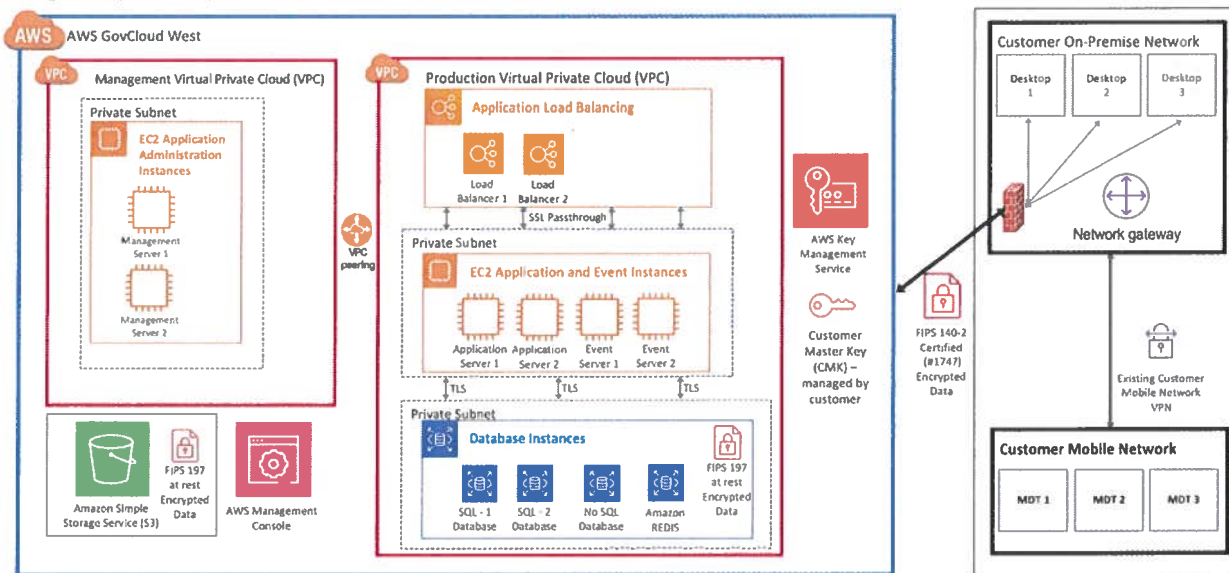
AWS AWS GovCloud West

VPC Management Virtual Private Cloud (VPC)

Private Subnet

EC2 Application Administration Instances

Management Server 1

Management Server 2

VPC Production Virtual Private Cloud (VPC)

Application Load Balancing

Load Balancer 1

Load Balancer 2

SSL Passthrough

VPC peering

Private Subnet

EC2 Application and Event Instances

Application Server 1

Application Server 2

Event Server 1

Event Server 2

TLS

TLS

TLS

Private Subnet

Database Instances

SQL - 1 Database

SQL - 2 Database

No SQL Database

Amazon REDIS

FIPS 197 at rest Encrypted Data

Amazon Simple Storage Service (S3)

FIPS 197 at rest Encrypted Data

AWS Management Console

AWS Key Management Service

Customer Master Key (CMK) – managed by customer

FIPS 140-2 Certified (#1747) Encrypted Data

Customer On-Premise Network

Desktop 1

Desktop 2

Desktop 3

Network gateway

Existing Customer Mobile Network VPN

Customer Mobile Network

MDT 1

MDT 2

MDT 3